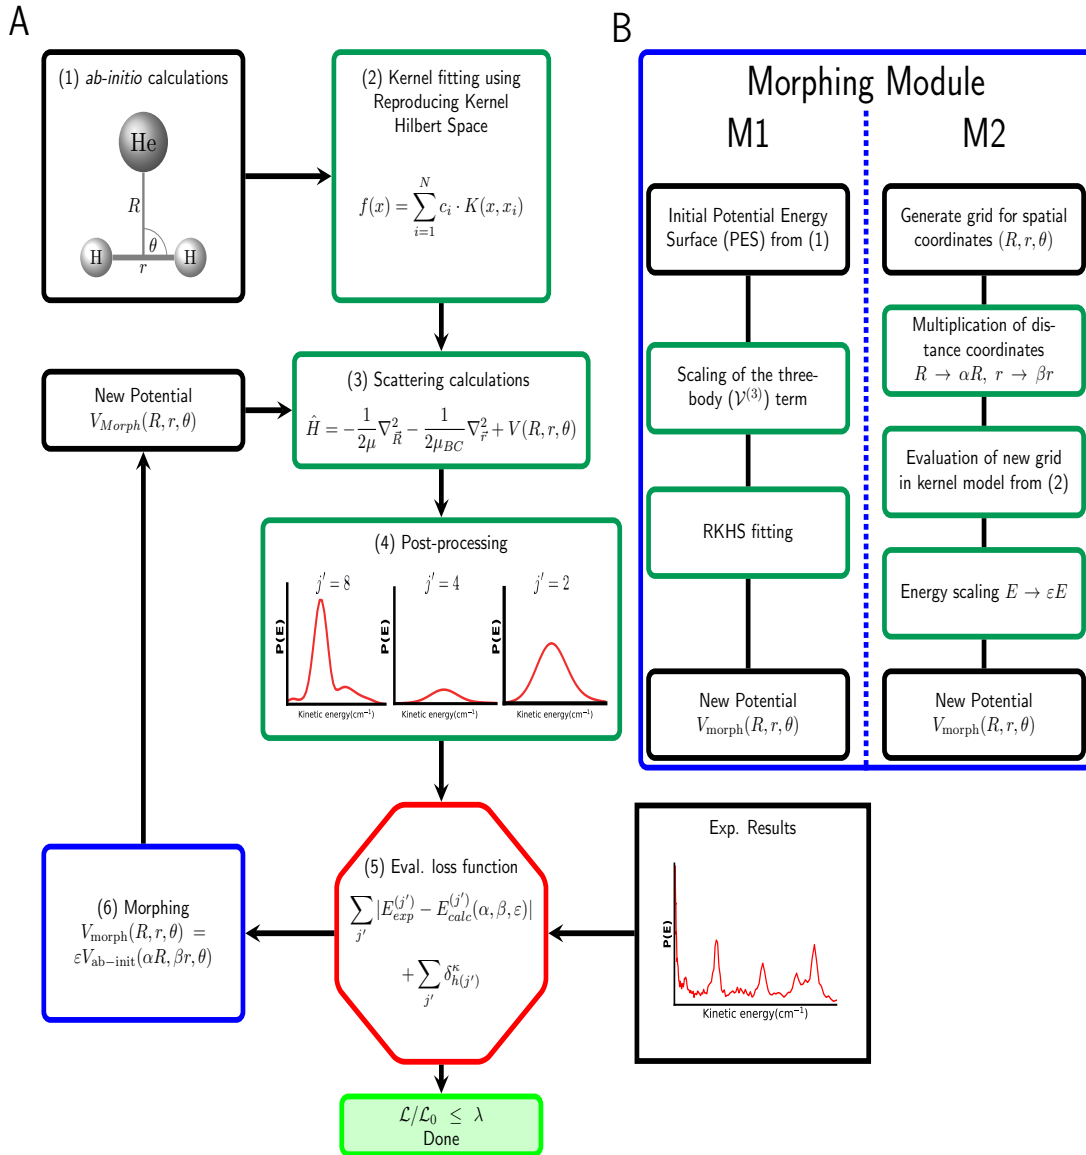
A

(1) ab-initio calculations

He

R

$\theta$

H

r

H

(2) Kernel fitting using Reproducing Kernel Hilbert Space

$f(x) = \sum_{i=1}^{N} c_i \cdot K(x, x_i)$

New Potential
$V_{Morph}(R, r, \theta)$

(3) Scattering calculations
$\hat{H} = -\frac{1}{2\mu}\nabla^2_{\vec{R}} - \frac{1}{2\mu_{BC}}\nabla^2_{\vec{r}} + V(R, r, \theta)$

(4) Post-processing

$j' = 8$

$j' = 4$

$j' = 2$

P(E)

P(E)

P(E)

Kinetic energy(cm$^{-1}$)

Kinetic energy(cm$^{-1}$)

Kinetic energy(cm$^{-1}$)

(6) Morphing
$V_{\text{morph}}(R, r, \theta) = \varepsilon V_{\text{ab-init}}(\alpha R, \beta r, \theta)$

(5) Eval. loss function
$\sum_{j'} |E^{(j')}_{exp} - E^{(j')}_{calc}(\alpha, \beta, \varepsilon)|$

$+ \sum_{j'} \delta^{\kappa}_{h(j')}$

Exp. Results

P(E)

Kinetic energy(cm$^{-1}$)

$\mathcal{L}/\mathcal{L}_0 \leq \lambda$
Done

B

Morphing Module

M1

M2

Initial Potential Energy Surface (PES) from (1)

Scaling of the three-body ($\mathcal{V}^{(3)}$) term

RKHS fitting

New Potential
$V_{\text{morph}}(R, r, \theta)$

Generate grid for spatial coordinates $(R, r, \theta)$

Multiplication of distance coordinates
$R \to \alpha R,\ r \to \beta r$

Evaluation of new grid in kernel model from (2)

Energy scaling $E \to \varepsilon E$

New Potential
$V_{\text{morph}}(R, r, \theta)$